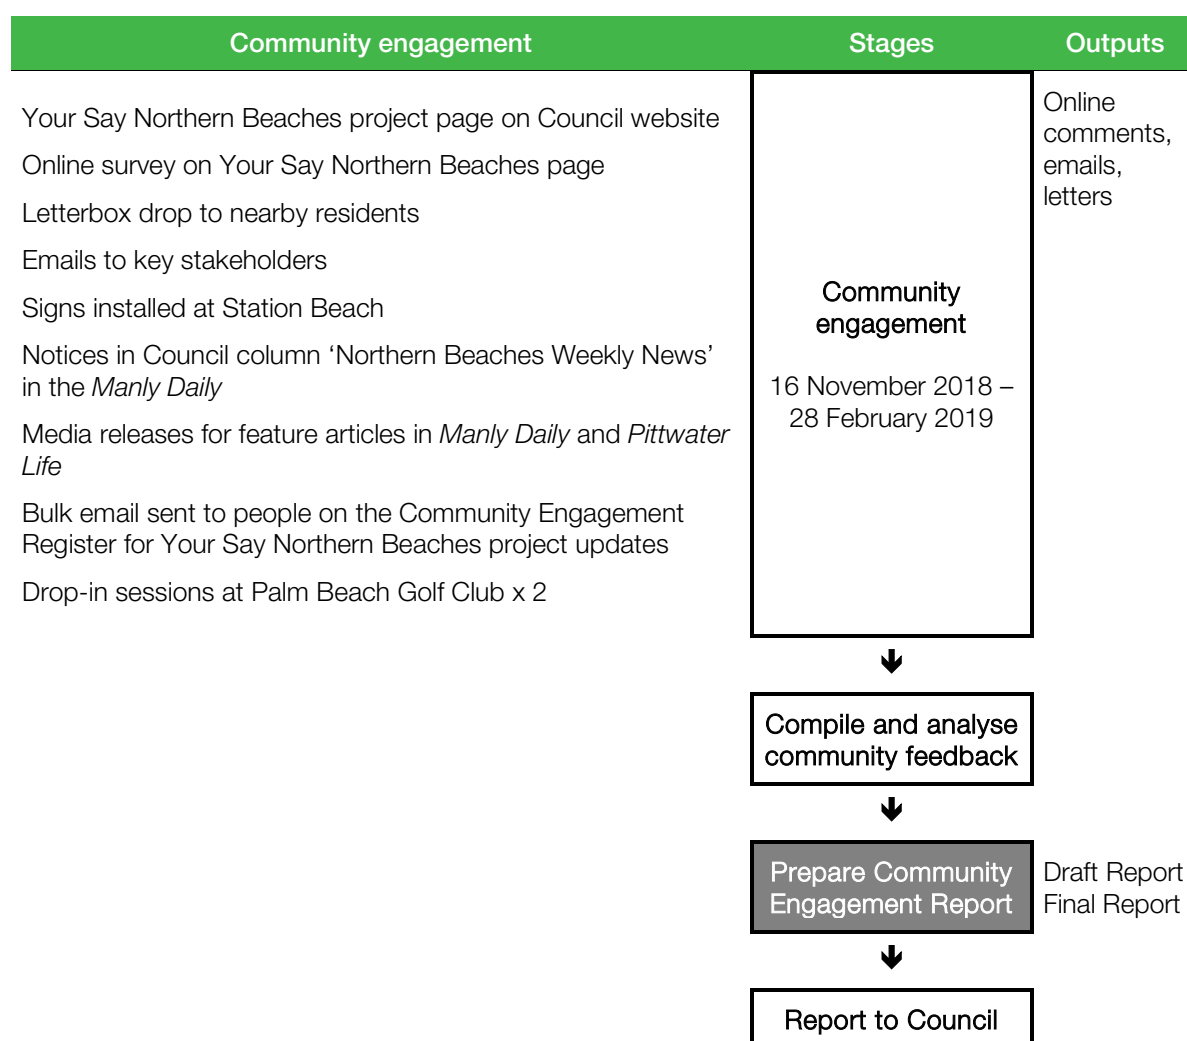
| Community engagement | Stages | Outputs |
|---|---|---|
| Your Say Northern Beaches project page on Council website<br>Online survey on Your Say Northern Beaches page<br>Letterbox drop to nearby residents<br>Emails to key stakeholders<br>Signs installed at Station Beach<br>Notices in Council column 'Northern Beaches Weekly News' in the *Manly Daily*<br>Media releases for feature articles in *Manly Daily* and *Pittwater Life*<br>Bulk email sent to people on the Community Engagement Register for Your Say Northern Beaches project updates<br>Drop-in sessions at Palm Beach Golf Club x 2 | Community engagement<br>16 November 2018 – 28 February 2019 | Online comments, emails, letters |
| | Compile and analyse community feedback | |
| | Prepare Community Engagement Report | Draft Report<br>Final Report |
| | Report to Council | |